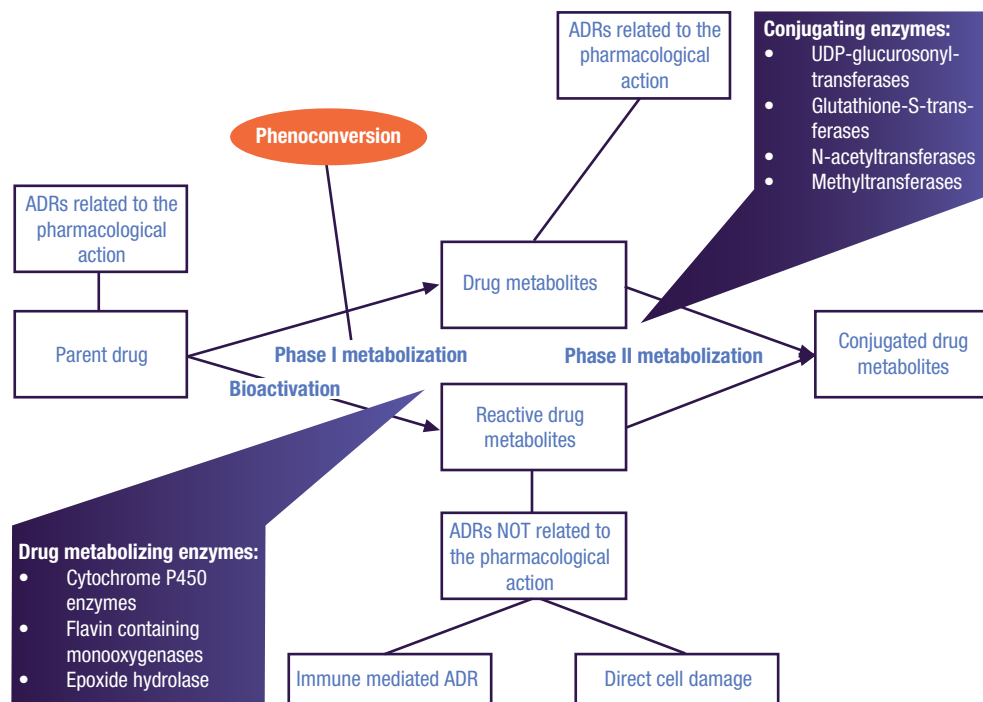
ADRs related to the pharmacological action

Conjugating enzymes:
• UDP-glucurosonyl-transferases
• Glutathione-S-transferases
• N-acetyltransferases
• Methyltransferases

Phenoconversion

ADRs related to the pharmacological action

Drug metabolites

Parent drug

Phase I metabolization

Phase II metabolization

Conjugated drug metabolites

Bioactivation

Reactive drug metabolites

ADRs NOT related to the pharmacological action

Drug metabolizing enzymes:
• Cytochrome P450 enzymes
• Flavin containing monooxygenases
• Epoxide hydrolase

Immune mediated ADR

Direct cell damage